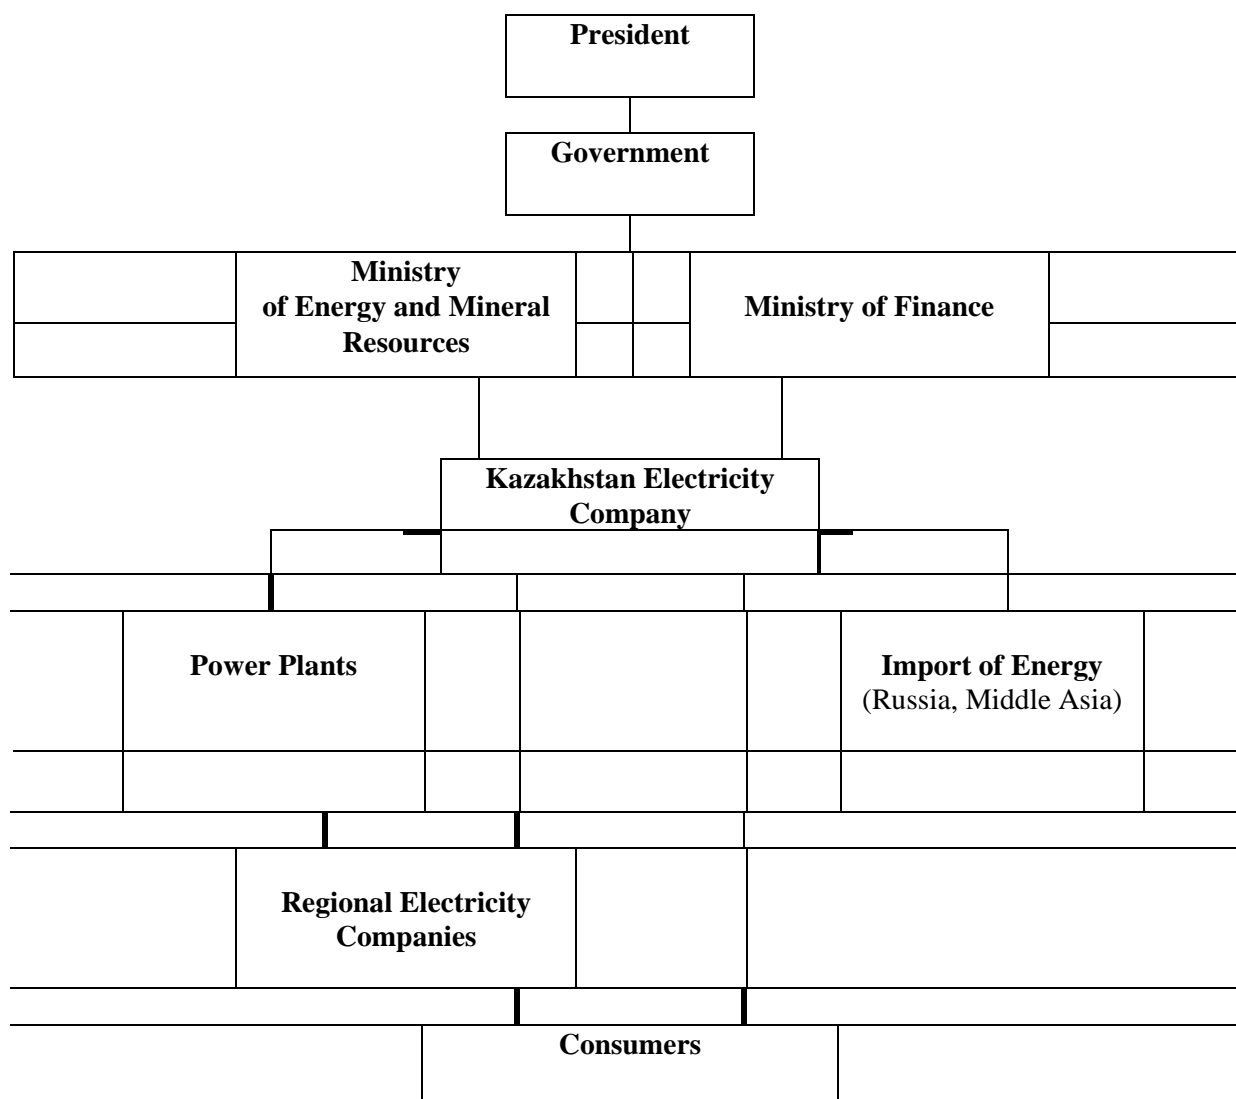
President

Government

Ministry of Energy and Mineral Resources

Ministry of Finance

Kazakhstan Electricity Company

Power Plants

Import of Energy (Russia, Middle Asia)

Regional Electricity Companies

Consumers